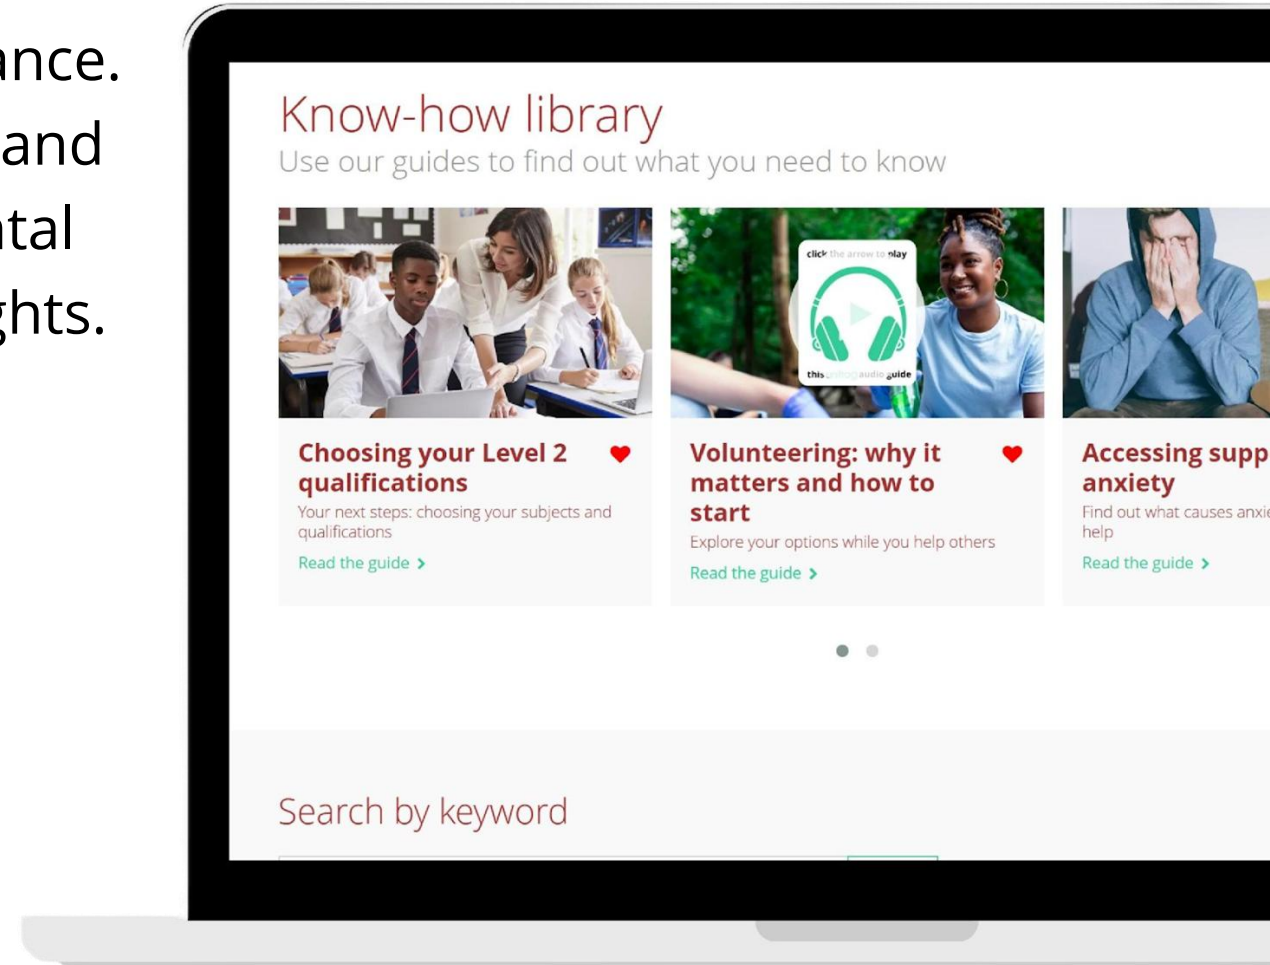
ance.
and
tal
ghts.

Know-how library
Use our guides to find out what you need to know

click the arrow to play
this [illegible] audio guide

Choosing your Level 2 qualifications
Your next steps: choosing your subjects and qualifications
Read the guide >

Volunteering: why it matters and how to start
Explore your options while you help others
Read the guide >

Accessing supp
anxiety
Find out what causes anxi
help
Read the guide >

Search by keyword